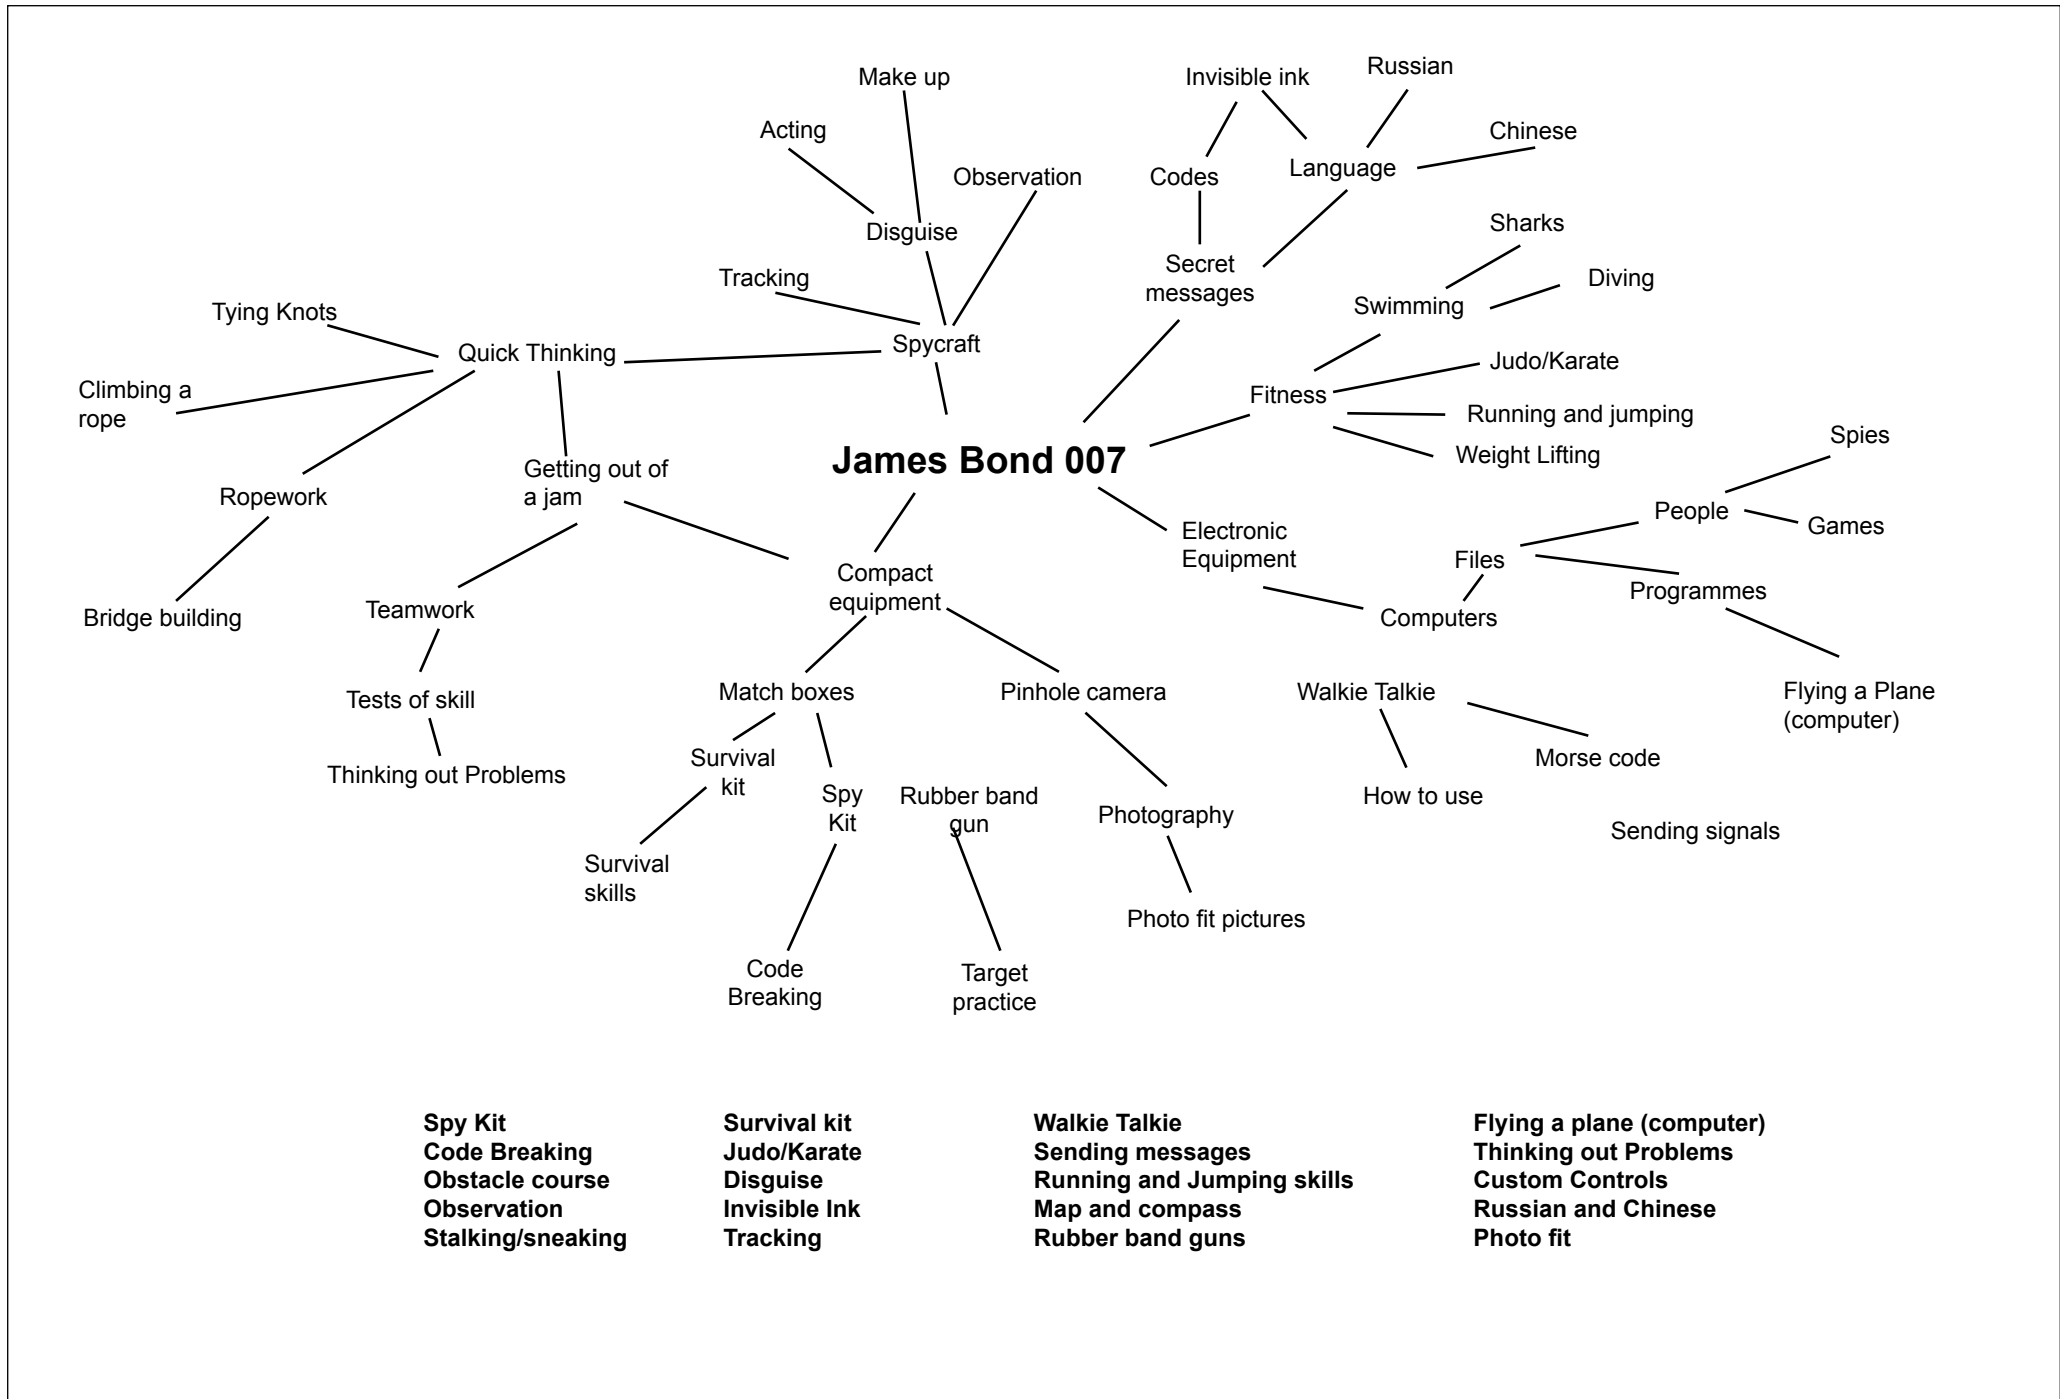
James Bond 007

Spycraft
Tracking
Disguise
Acting
Make up
Observation

Quick Thinking
Tying Knots
Climbing a rope
Ropework
Bridge building
Getting out of a jam
Teamwork
Tests of skill
Thinking out Problems

Secret messages
Codes
Invisible ink
Language
Russian
Chinese

Fitness
Swimming
Sharks
Diving
Judo/Karate
Running and jumping
Weight Lifting

Electronic Equipment
Computers
Files
People
Spies
Games
Programmes
Flying a Plane (computer)
Walkie Talkie
How to use
Morse code
Sending signals

Compact equipment
Match boxes
Survival kit
Survival skills
Spy Kit
Code Breaking
Rubber band gun
Target practice
Pinhole camera
Photography
Photo fit pictures

Spy Kit
Code Breaking
Obstacle course
Observation
Stalking/sneaking

Survival kit
Judo/Karate
Disguise
Invisible Ink
Tracking

Walkie Talkie
Sending messages
Running and Jumping skills
Map and compass
Rubber band guns

Flying a plane (computer)
Thinking out Problems
Custom Controls
Russian and Chinese
Photo fit